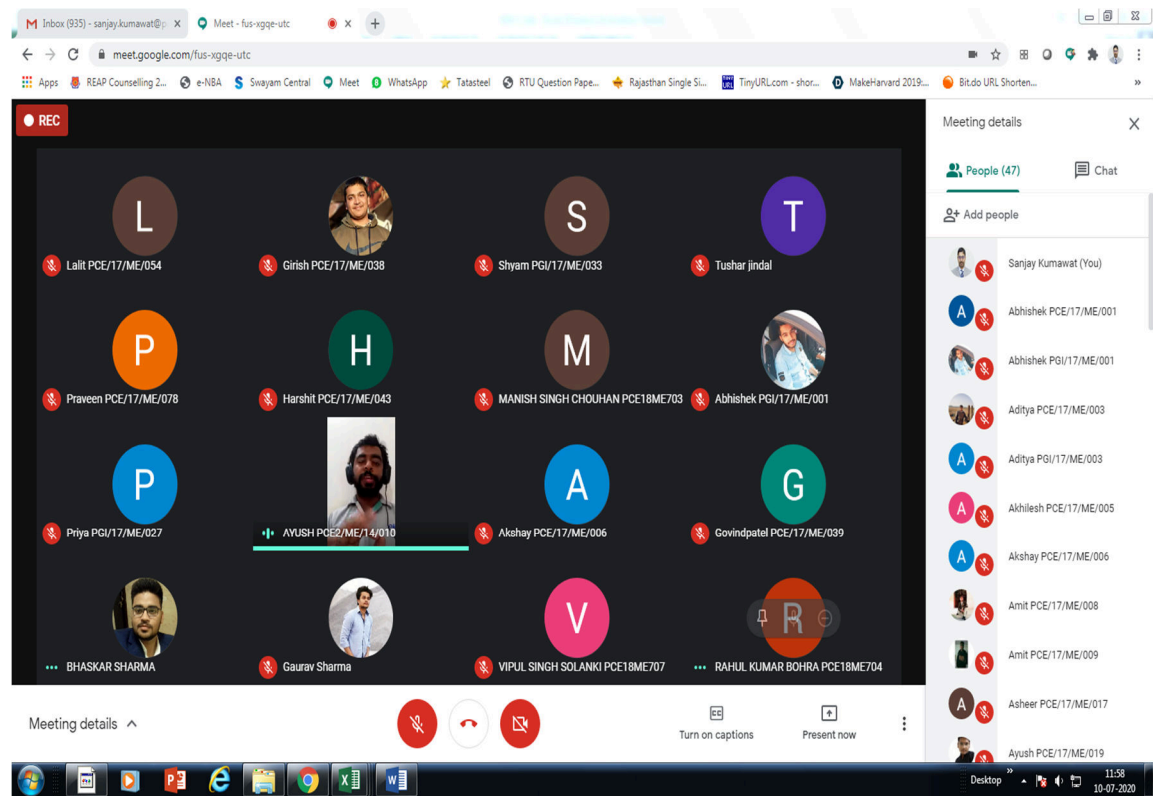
Inbox (935) - sanjay.kumawat@p
Meet - fus-xgqe-utc
meet.google.com/fus-xgqe-utc
Apps REAP Counselling 2... e-NBA Swayam Central Meet WhatsApp Tatasteel RTU Question Pape... Rajasthan Single Si... TinyURL.com - shor... MakeHarvard 2019:... Bit.do URL Shorten...

REC

L
Lalit PCE/17/ME/054
Girish PCE/17/ME/038
S
Shyam PGI/17/ME/033
T
Tushar jindal
P
Praveen PCE/17/ME/078
H
Harshit PCE/17/ME/043
M
MANISH SINGH CHOUHAN PCE18ME703
Abhishek PGI/17/ME/001
P
Priya PGI/17/ME/027
AYUSH PCE2/ME/14/010
A
Akshay PCE/17/ME/006
G
Govindpatel PCE/17/ME/039
BHASKAR SHARMA
Gaurav Sharma
V
VIPUL SINGH SOLANKI PCE18ME707
R
RAHUL KUMAR BOHRA PCE18ME704

Meeting details
Turn on captions
Present now

Meeting details
People (47)
Chat
Add people
Sanjay Kumawat (You)
A Abhishek PCE/17/ME/001
Abhishek PGI/17/ME/001
Aditya PCE/17/ME/003
A Aditya PGI/17/ME/003
A Akhilesh PCE/17/ME/005
A Akshay PCE/17/ME/006
Amit PCE/17/ME/008
Amit PCE/17/ME/009
A Asheer PCE/17/ME/017
Ayush PCE/17/ME/019

Desktop 11:58 10-07-2020